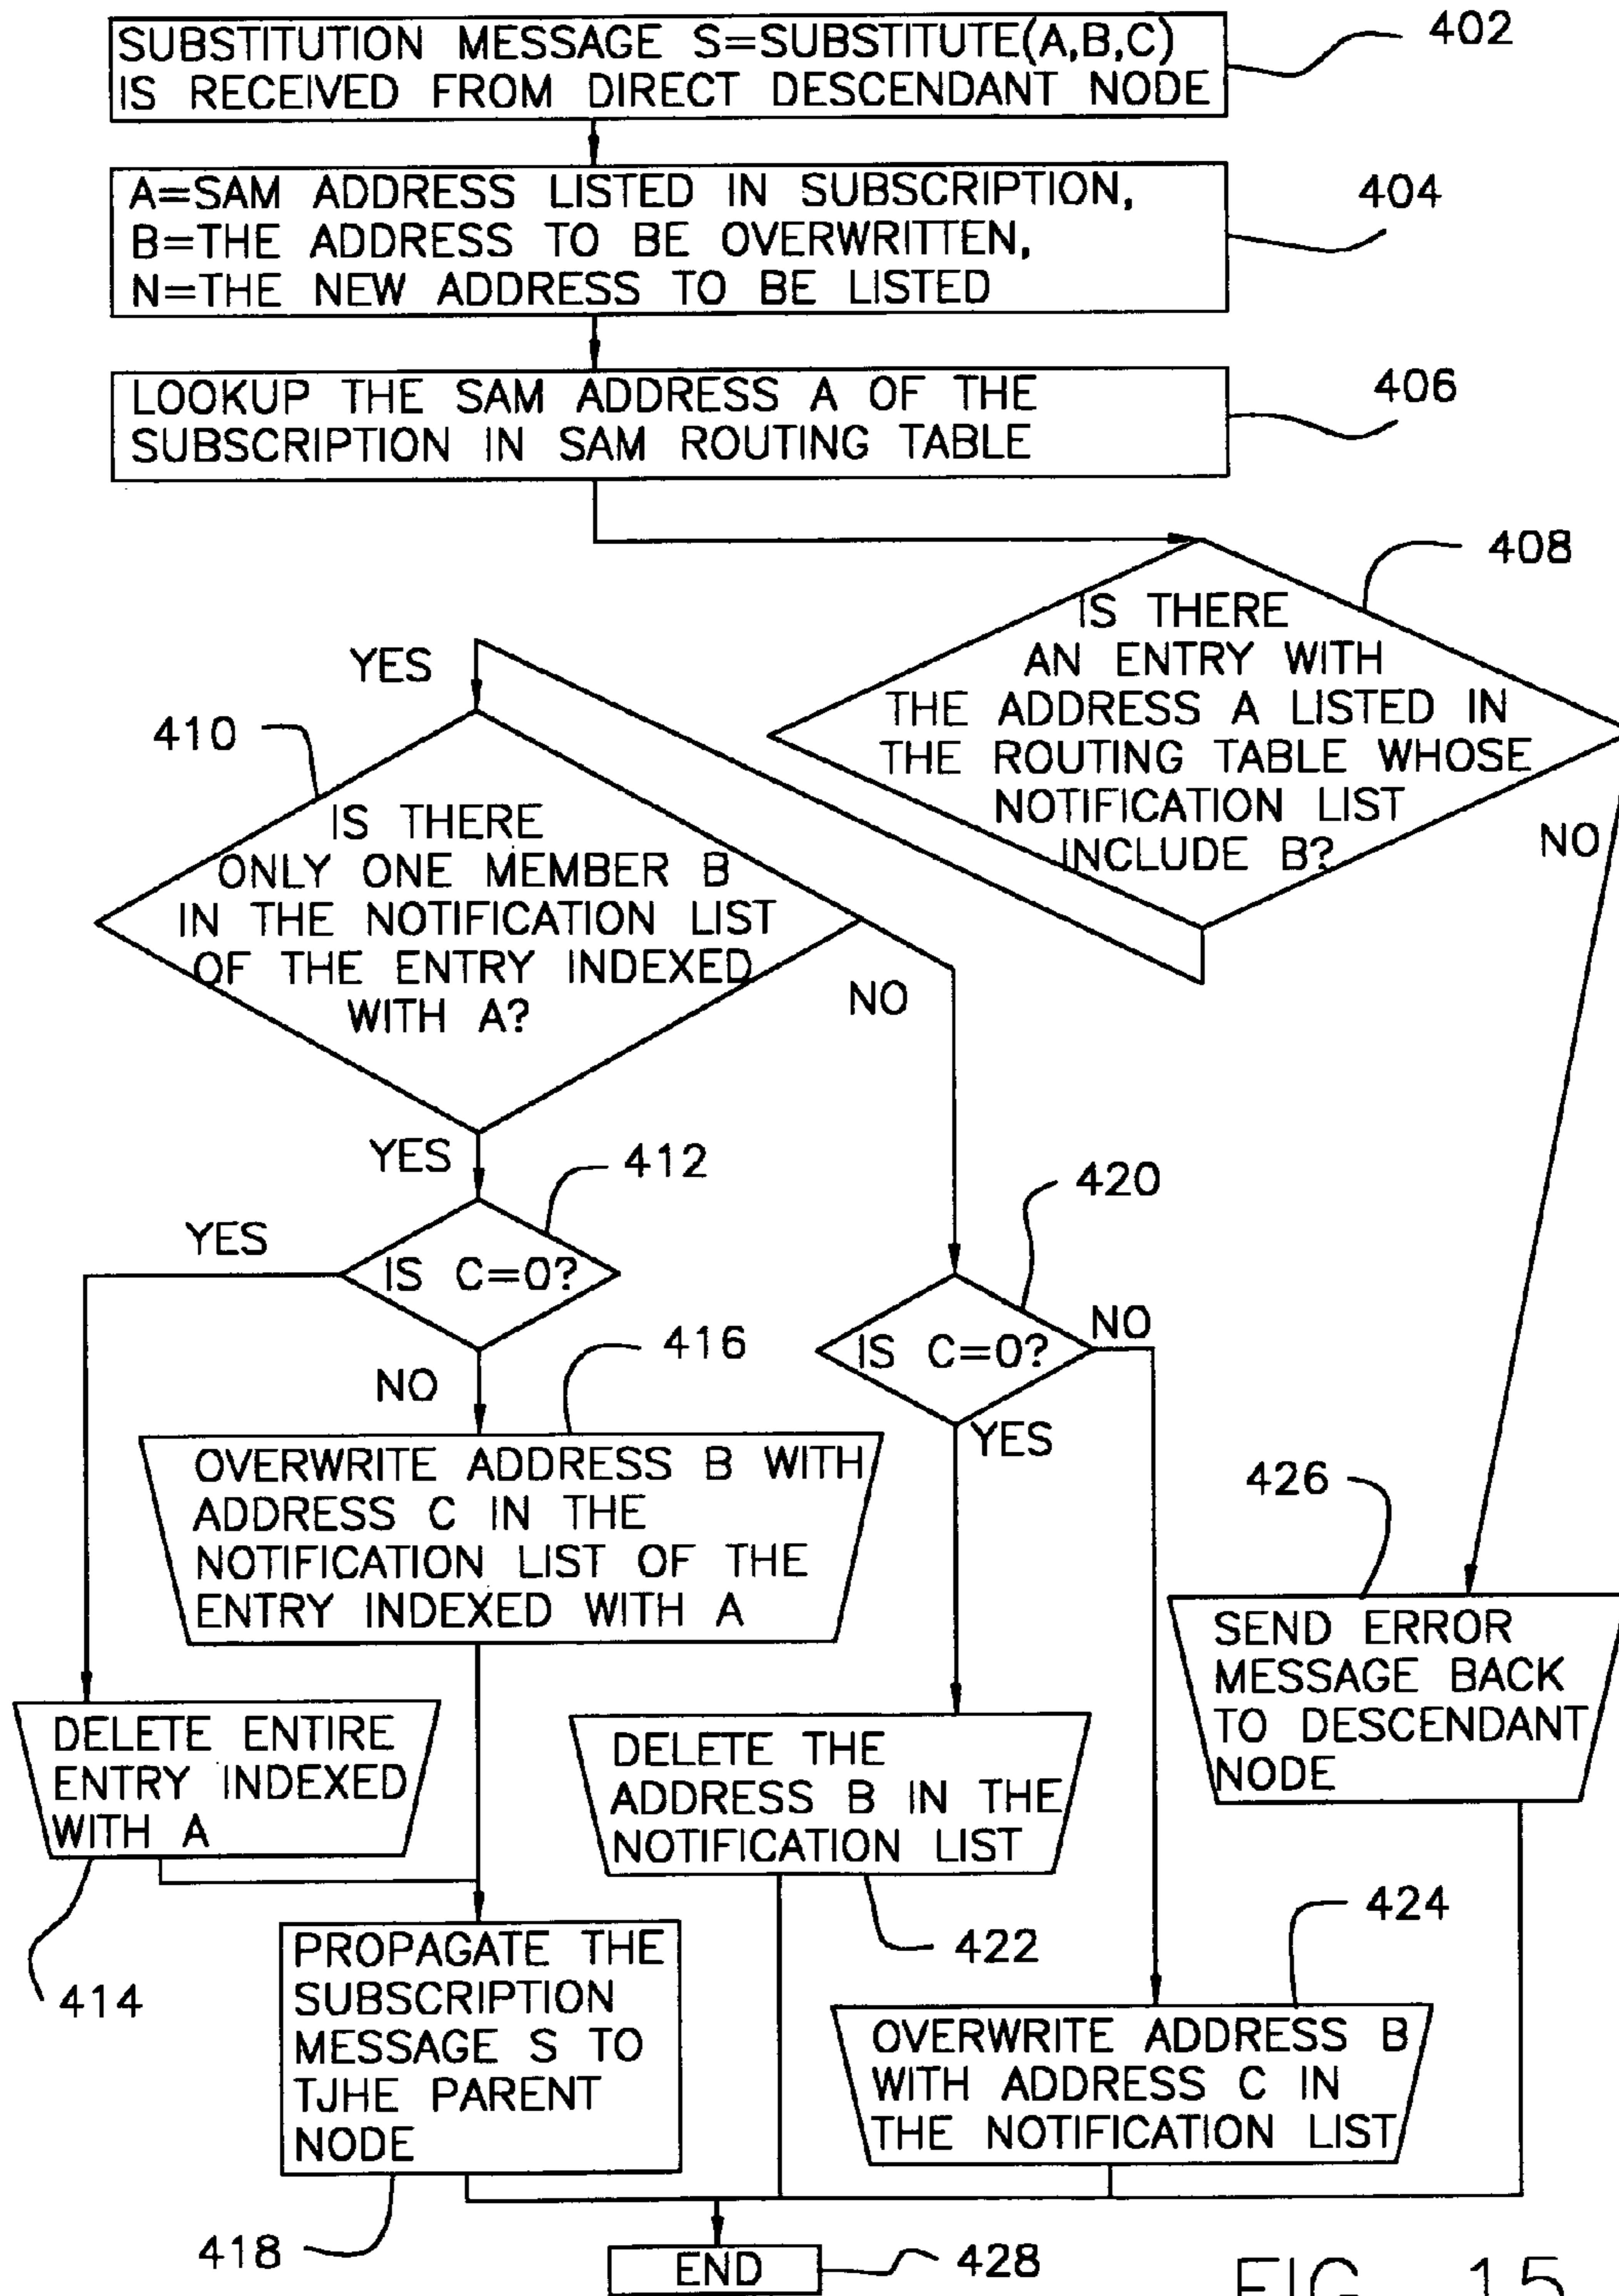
SUBSTITUTION MESSAGE S=SUBSTITUTE(A,B,C) IS RECEIVED FROM DIRECT DESCENDANT NODE

402

A=SAM ADDRESS LISTED IN SUBSCRIPTION, B=THE ADDRESS TO BE OVERWRITTEN, N=THE NEW ADDRESS TO BE LISTED

404

LOOKUP THE SAM ADDRESS A OF THE SUBSCRIPTION IN SAM ROUTING TABLE

406

408

IS THERE AN ENTRY WITH THE ADDRESS A LISTED IN THE ROUTING TABLE WHOSE NOTIFICATION LIST INCLUDE B?

YES

NO

410

IS THERE ONLY ONE MEMBER B IN THE NOTIFICATION LIST OF THE ENTRY INDEXED WITH A?

NO

YES

412

YES

IS C=0?

NO

416

OVERWRITE ADDRESS B WITH ADDRESS C IN THE NOTIFICATION LIST OF THE ENTRY INDEXED WITH A

420

IS C=0?

NO

YES

426

SEND ERROR MESSAGE BACK TO DESCENDANT NODE

DELETE ENTIRE ENTRY INDEXED WITH A

414

DELETE THE ADDRESS B IN THE NOTIFICATION LIST

422

PROPAGATE THE SUBSCRIPTION MESSAGE S TO TJHE PARENT NODE

418

424

OVERWRITE ADDRESS B WITH ADDRESS C IN THE NOTIFICATION LIST

END

428

FIG. 15